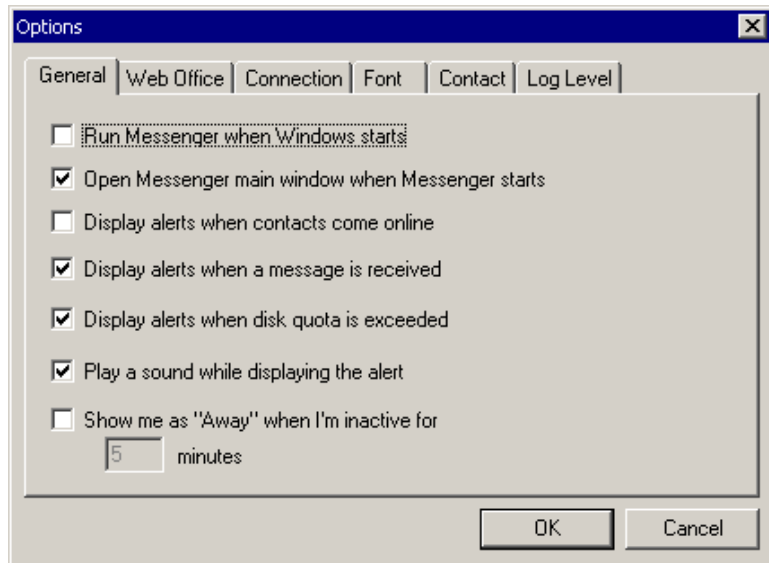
Options

General | Web Office | Connection | Font | Contact | Log Level

☐ Run Messenger when Windows starts

☑ Open Messenger main window when Messenger starts

☐ Display alerts when contacts come online

☑ Display alerts when a message is received

☑ Display alerts when disk quota is exceeded

☑ Play a sound while displaying the alert

☐ Show me as "Away" when I'm inactive for

5 minutes

OK Cancel